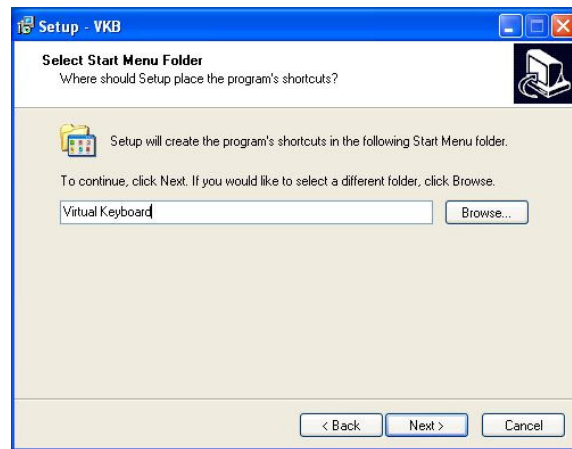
Setup - VKB

Select Start Menu Folder
Where should Setup place the program's shortcuts?

Setup will create the program's shortcuts in the following Start Menu folder.

To continue, click Next. If you would like to select a different folder, click Browse.

Virtual Keyboard

Browse...

< Back
Next >
Cancel